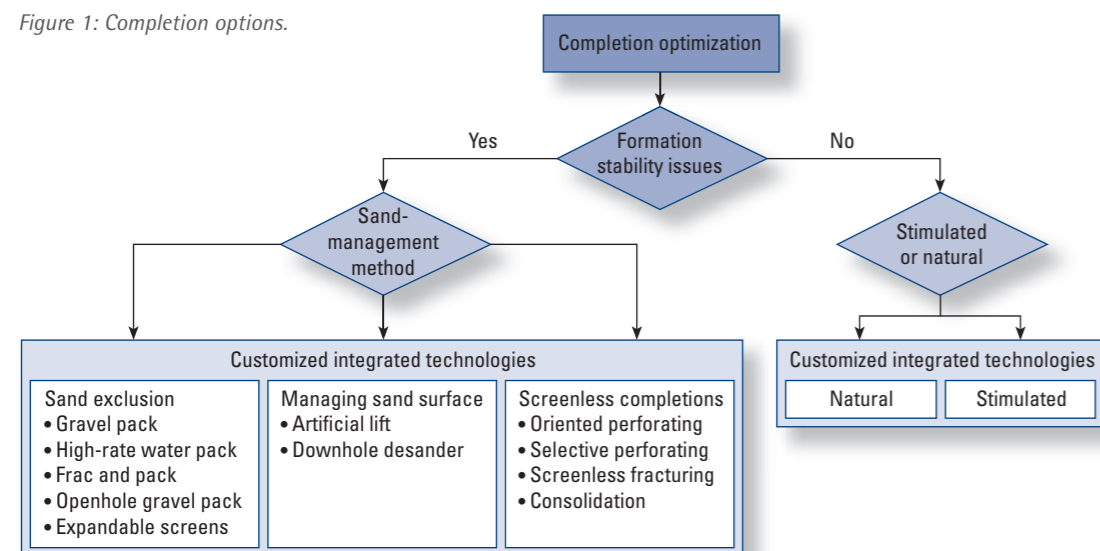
Figure 1: Completion options.

Completion optimization

Formation stability issues

Yes

No

Sand-management method

Stimulated or natural

Customized integrated technologies

Sand exclusion
• Gravel pack
• High-rate water pack
• Frac and pack
• Openhole gravel pack
• Expandable screens

Managing sand surface
• Artificial lift
• Downhole desander

Screenless completions
• Oriented perforating
• Selective perforating
• Screenless fracturing
• Consolidation

Customized integrated technologies

Natural

Stimulated